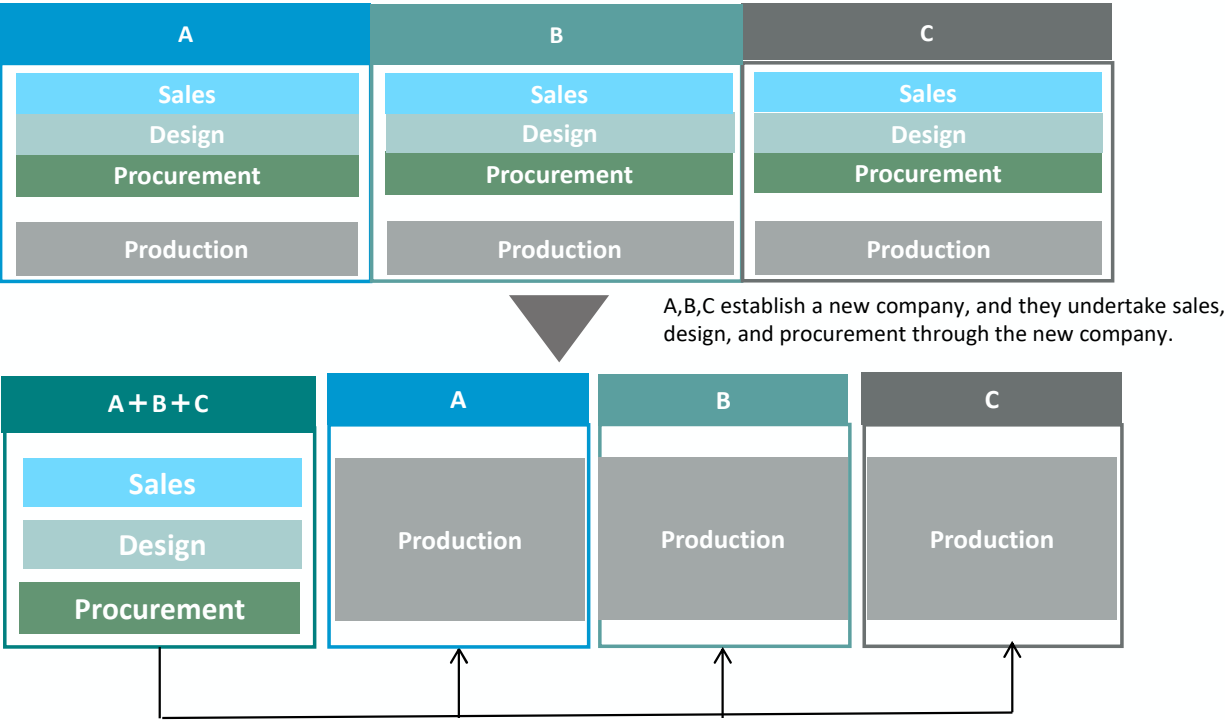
A

Sales
Design
Procurement
Production

B

Sales
Design
Procurement
Production

C

Sales
Design
Procurement
Production

A,B,C establish a new company, and they undertake sales, design, and procurement through the new company.

A＋B＋C

Sales
Design
Procurement

A

Production

B

Production

C

Production